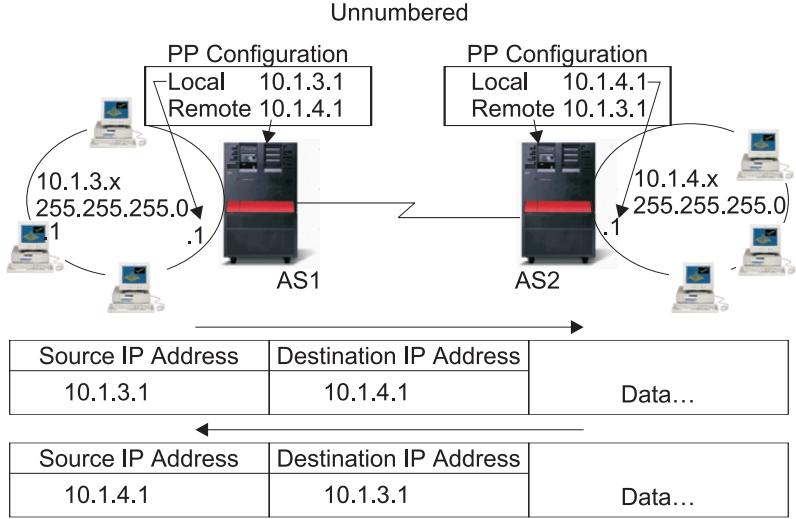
Unnumbered

PP Configuration
Local 10.1.3.1
Remote 10.1.4.1

PP Configuration
Local 10.1.4.1
Remote 10.1.3.1

10.1.3.x
255.255.255.0
.1
.1

10.1.4.x
255.255.255.0
.1

AS1

AS2

| Source IP Address | Destination IP Address | |
|---|---|---|
| 10.1.3.1 | 10.1.4.1 | Data… |

| Source IP Address | Destination IP Address | |
|---|---|---|
| 10.1.4.1 | 10.1.3.1 | Data… |